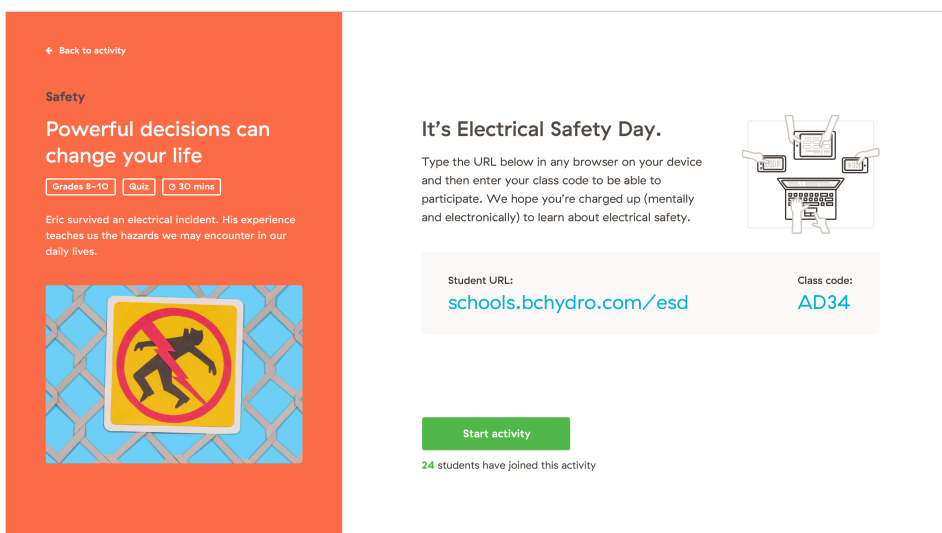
Back to activity

Safety

Powerful decisions can change your life

Grades 8–10 Quiz 30 mins

Eric survived an electrical incident. His experience teaches us the hazards we may encounter in our daily lives.

It's Electrical Safety Day.

Type the URL below in any browser on your device and then enter your class code to be able to participate. We hope you're charged up (mentally and electronically) to learn about electrical safety.

Student URL:
schools.bchydro.com/esd

Class code:
AD34

Start activity

24 students have joined this activity